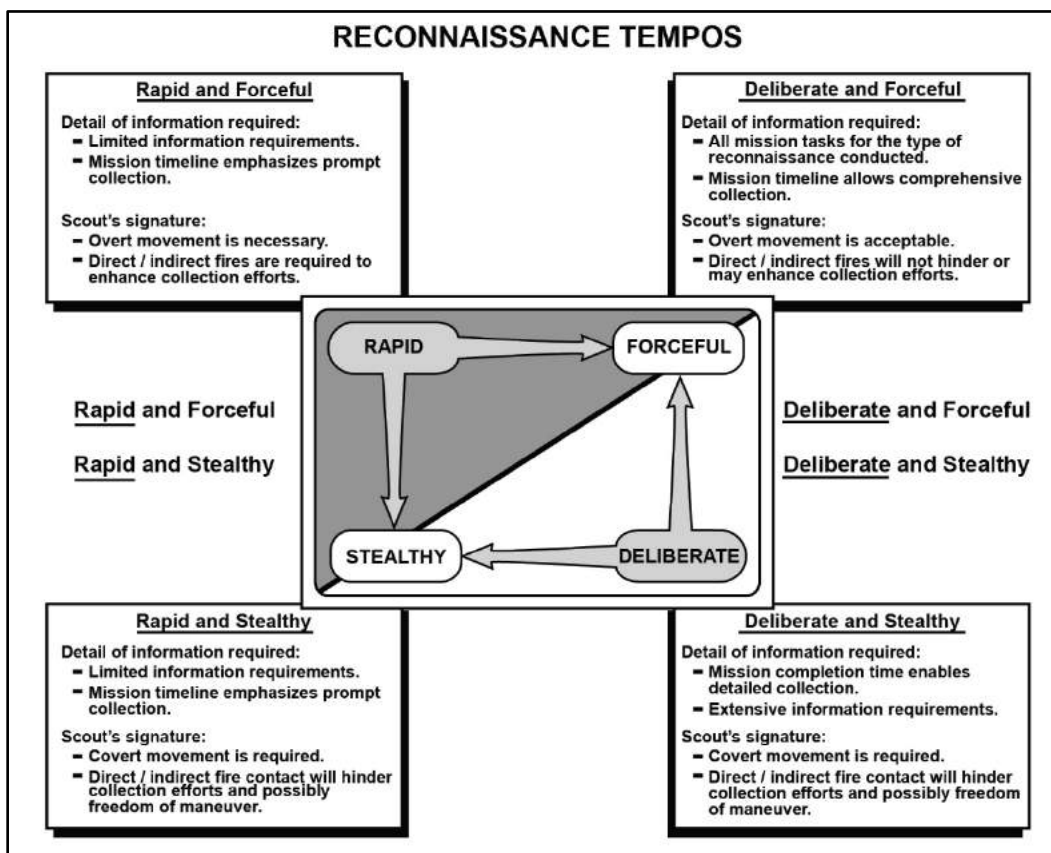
RECONNAISSANCE TEMPOS

Rapid and Forceful

Detail of information required:
- Limited information requirements.
- Mission timeline emphasizes prompt collection.

Scout's signature:
- Overt movement is necessary.
- Direct / indirect fires are required to enhance collection efforts.

Deliberate and Forceful

Detail of information required:
- All mission tasks for the type of reconnaissance conducted.
- Mission timeline allows comprehensive collection.

Scout's signature:
- Overt movement is acceptable.
- Direct / indirect fires will not hinder or may enhance collection efforts.

Rapid and Forceful

Rapid and Stealthy

RAPID

FORCEFUL

STEALTHY

DELIBERATE

Deliberate and Forceful

Deliberate and Stealthy

Rapid and Stealthy

Detail of information required:
- Limited information requirements.
- Mission timeline emphasizes prompt collection.

Scout's signature:
- Covert movement is required.
- Direct / indirect fire contact will hinder collection efforts and possibly freedom of maneuver.

Deliberate and Stealthy

Detail of information required:
- Mission completion time enables detailed collection.
- Extensive information requirements.

Scout's signature:
- Covert movement is required.
- Direct / indirect fire contact will hinder collection efforts and possibly freedom of maneuver.